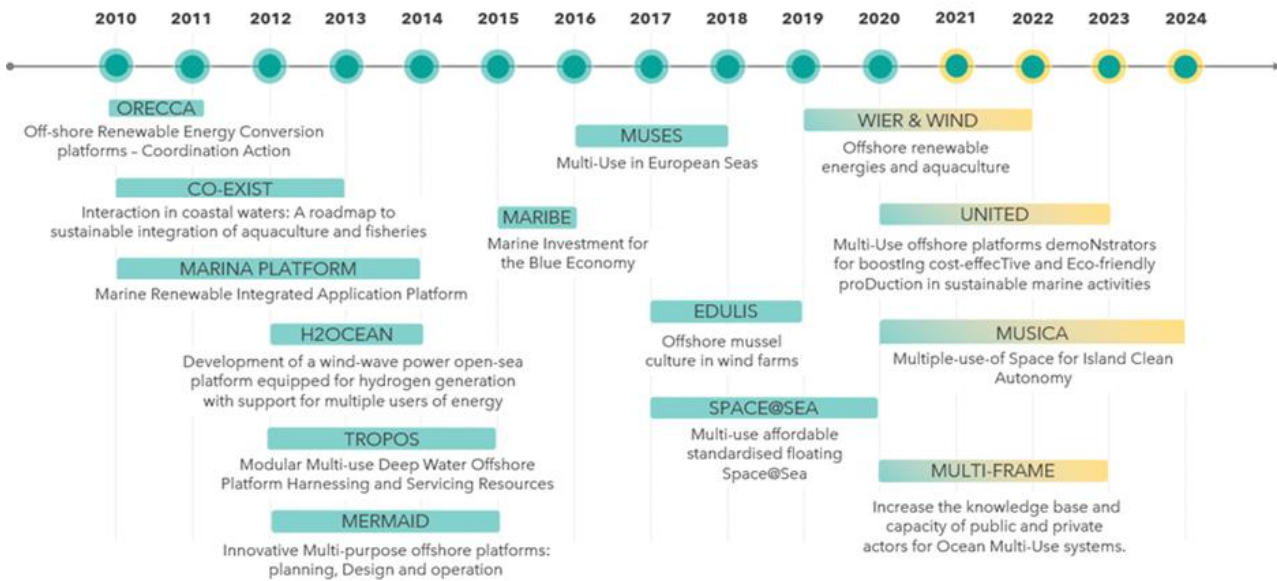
2010 2011 2012 2013 2014 2015 2016 2017 2018 2019 2020 2021 2022 2023 2024

ORECCA
Off-shore Renewable Energy Conversion platforms – Coordination Action

CO-EXIST
Interaction in coastal waters: A roadmap to sustainable integration of aquaculture and fisheries

MARINA PLATFORM
Marine Renewable Integrated Application Platform

H2OCEAN
Development of a wind-wave power open-sea platform equipped for hydrogen generation with support for multiple users of energy

TROPOS
Modular Multi-use Deep Water Offshore Platform Harnessing and Servicing Resources

MERMAID
Innovative Multi-purpose offshore platforms: planning, Design and operation

MUSES
Multi-Use in European Seas

MARIBE
Marine Investment for the Blue Economy

EDULIS
Offshore mussel culture in wind farms

SPACE@SEA
Multi-use affordable standardised floating Space@Sea

WIER & WIND
Offshore renewable energies and aquaculture

UNITED
Multi-Use offshore platforms demoNstrators for boostIng cost-effecTive and Eco-friendly proDuction in sustainable marine activities

MUSICA
Multiple-use-of Space for Island Clean Autonomy

MULTI-FRAME
Increase the knowledge base and capacity of public and private actors for Ocean Multi-Use systems.